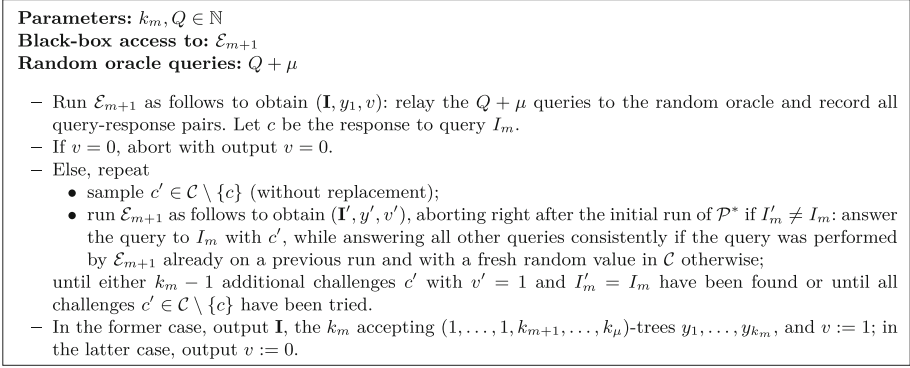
**Parameters:** $k_m, Q \in \mathbb{N}$
**Black-box access to:** $\mathcal{E}_{m+1}$
**Random oracle queries:** $Q + \mu$

– Run $\mathcal{E}_{m+1}$ as follows to obtain $(\mathbf{I}, y_1, v)$: relay the $Q + \mu$ queries to the random oracle and record all query-response pairs. Let $c$ be the response to query $I_m$.
– If $v = 0$, abort with output $v = 0$.
– Else, repeat
• sample $c' \in \mathcal{C} \setminus \{c\}$ (without replacement);
• run $\mathcal{E}_{m+1}$ as follows to obtain $(\mathbf{I}', y', v')$, aborting right after the initial run of $\mathcal{P}^*$ if $I'_m \neq I_m$: answer the query to $I_m$ with $c'$, while answering all other queries consistently if the query was performed by $\mathcal{E}_{m+1}$ already on a previous run and with a fresh random value in $\mathcal{C}$ otherwise;
until either $k_m - 1$ additional challenges $c'$ with $v' = 1$ and $I'_m = I_m$ have been found or until all challenges $c' \in \mathcal{C} \setminus \{c\}$ have been tried.
– In the former case, output $\mathbf{I}$, the $k_m$ accepting $(1, \ldots, 1, k_{m+1}, \ldots, k_\mu)$-trees $y_1, \ldots, y_{k_m}$, and $v := 1$; in the latter case, output $v := 0$.